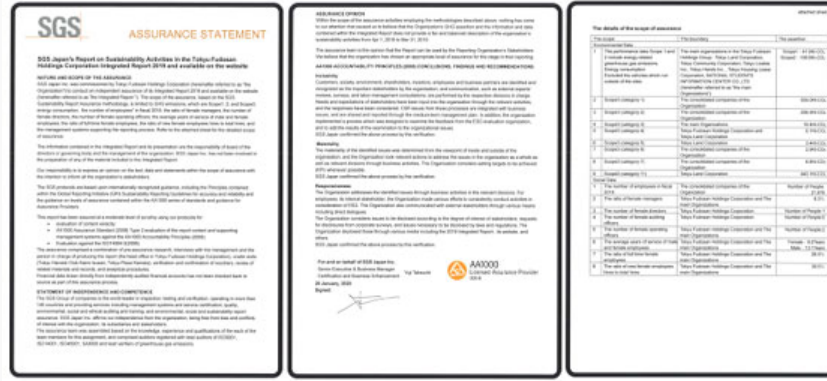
SGS ASSURANCE STATEMENT

SGS Japan's Report on Sustainability Activities in the Tokyu Fudosan Holdings Corporation Integrated Report 2018 and available on the website

NATURE AND SCOPE OF THE ASSURANCE

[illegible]

STATEMENT OF INDEPENDENCE AND COMPETENCE

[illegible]

ASSURANCE OPINION

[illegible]

Inclusivity

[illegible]

Materiality

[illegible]

Responsiveness

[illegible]

For and on behalf of SGS Japan Inc.

AA1000 Licensed Assurance Provider

Signed:

The details of the scope of assurance

| The scope | The boundary | The assertion |
|---|---|---|
| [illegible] | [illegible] | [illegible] |